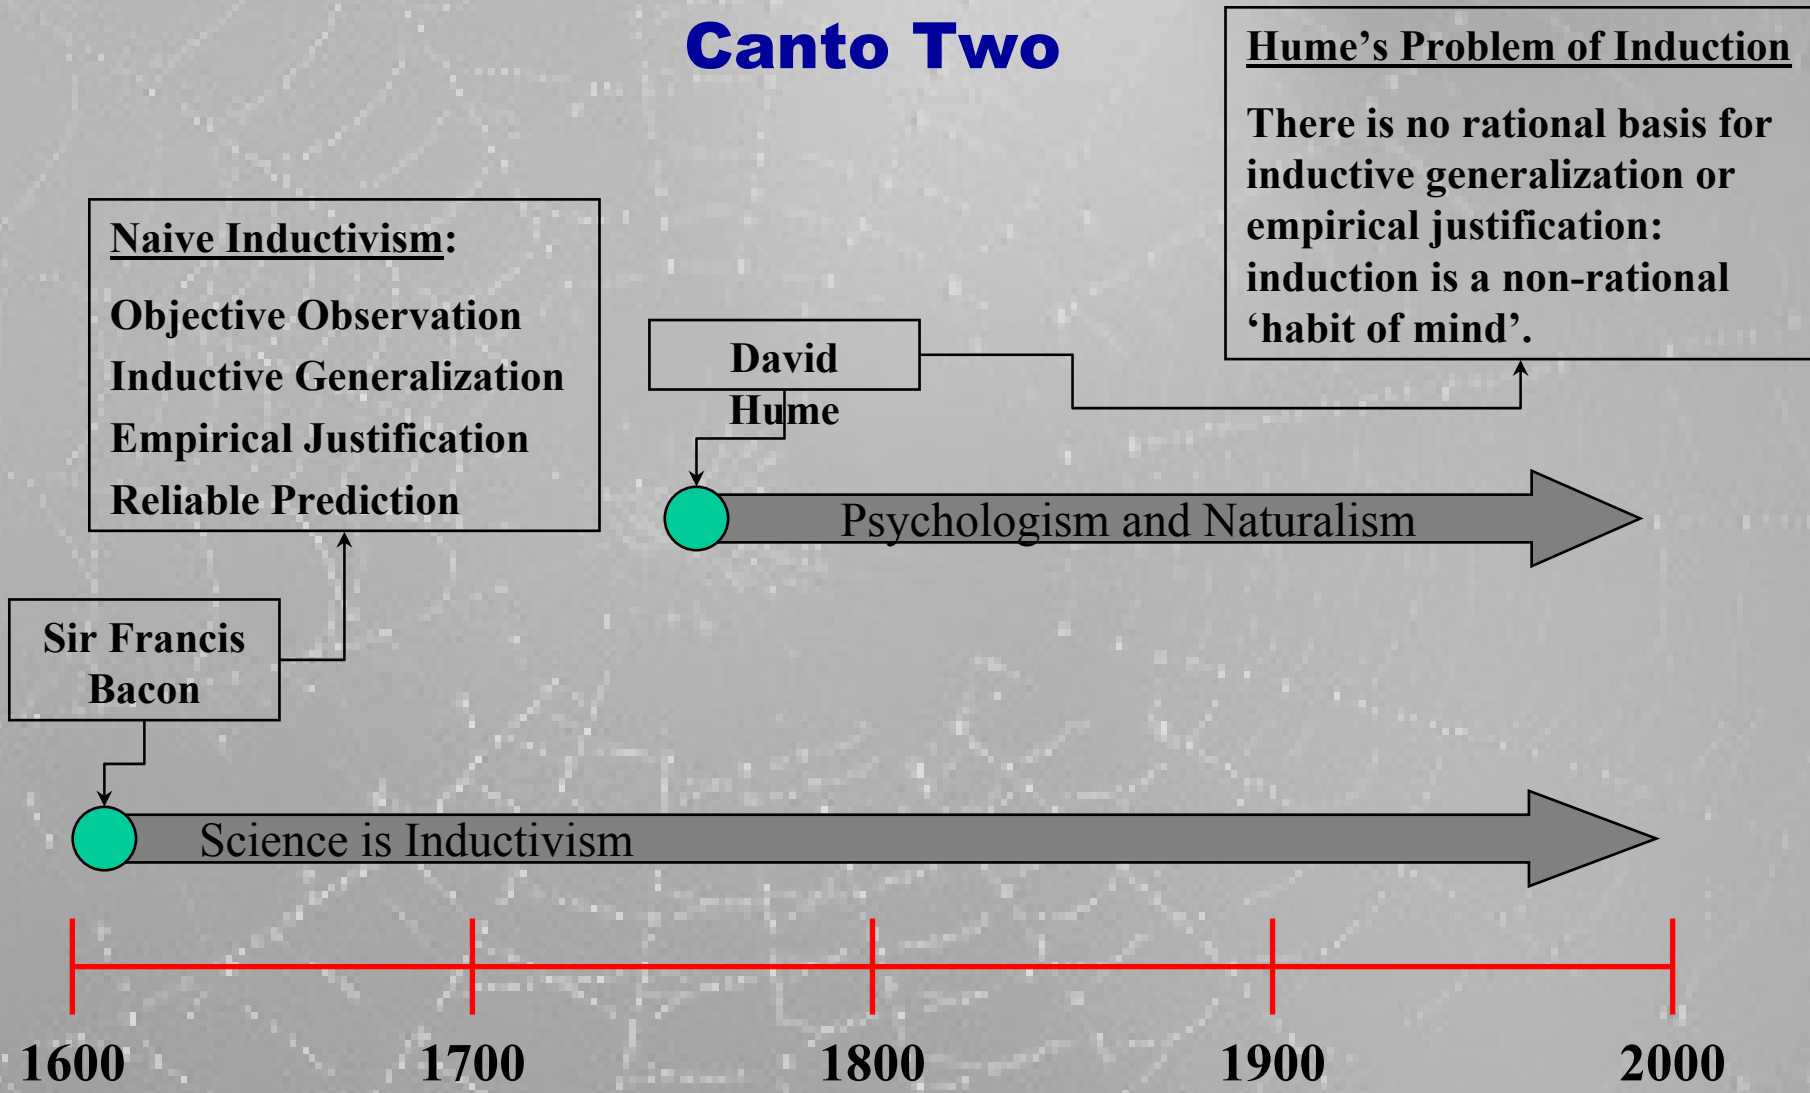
Canto Two

Hume’s Problem of Induction

There is no rational basis for inductive generalization or empirical justification: induction is a non-rational ‘habit of mind’.

Naive Inductivism:

Objective Observation

Inductive Generalization

Empirical Justification

Reliable Prediction

David Hume

Psychologism and Naturalism

Sir Francis Bacon

Science is Inductivism

1600

1700

1800

1900

2000